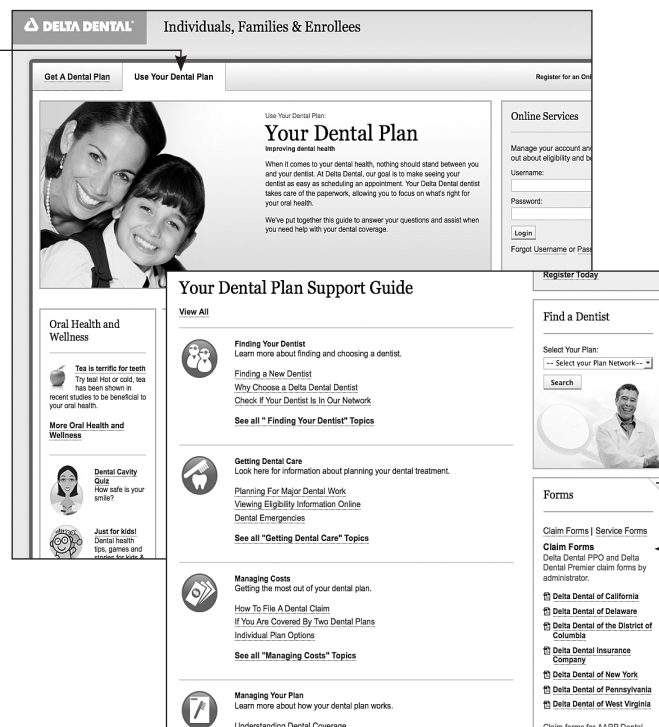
DELTA DENTAL Individuals, Families & Enrollees

Get A Dental Plan | Use Your Dental Plan

Register for an Onl

Use Your Dental Plan:

Your Dental Plan

Improving dental health

When it comes to your dental health, nothing should stand between you and your dentist. At Delta Dental, our goal is to make seeing your dentist as easy as scheduling an appointment. Your Delta Dental dentist takes care of the paperwork, allowing you to focus on what's right for your oral health.

We've put together this guide to answer your questions and assist when you need help with your dental coverage.

Online Services

Manage your account and out about eligibility and be

Username:

Password:

Login

Forgot Username or Pass

Register Today

Oral Health and Wellness

Tea is terrific for teeth

Try tea! Hot or cold, tea has been shown in recent studies to be beneficial to your oral health.

More Oral Health and Wellness

Dental Cavity Quiz

How safe is your smile?

Just for kids!

Dental health tips, games and stories for kids &

Your Dental Plan Support Guide

View All

Finding Your Dentist

Learn more about finding and choosing a dentist.

Finding a New Dentist

Why Choose a Delta Dental Dentist

Check If Your Dentist Is In Our Network

See all " Finding Your Dentist" Topics

Getting Dental Care

Look here for information about planning your dental treatment.

Planning For Major Dental Work

Viewing Eligibility Information Online

Dental Emergencies

See all "Getting Dental Care" Topics

Managing Costs

Getting the most out of your dental plan.

How To File A Dental Claim

If You Are Covered By Two Dental Plans

Individual Plan Options

See all "Managing Costs" Topics

Managing Your Plan

Learn more about how your dental plan works.

Understanding Dental Coverage

Find a Dentist

Select Your Plan:

-- Select your Plan Network--

Search

Forms

Claim Forms | Service Forms

Claim Forms

Delta Dental PPO and Delta Dental Premier claim forms by administrator.

Delta Dental of California

Delta Dental of Delaware

Delta Dental of the District of Columbia

Delta Dental Insurance Company

Delta Dental of New York

Delta Dental of Pennsylvania

Delta Dental of West Virginia

Claim forms for AARP Dental